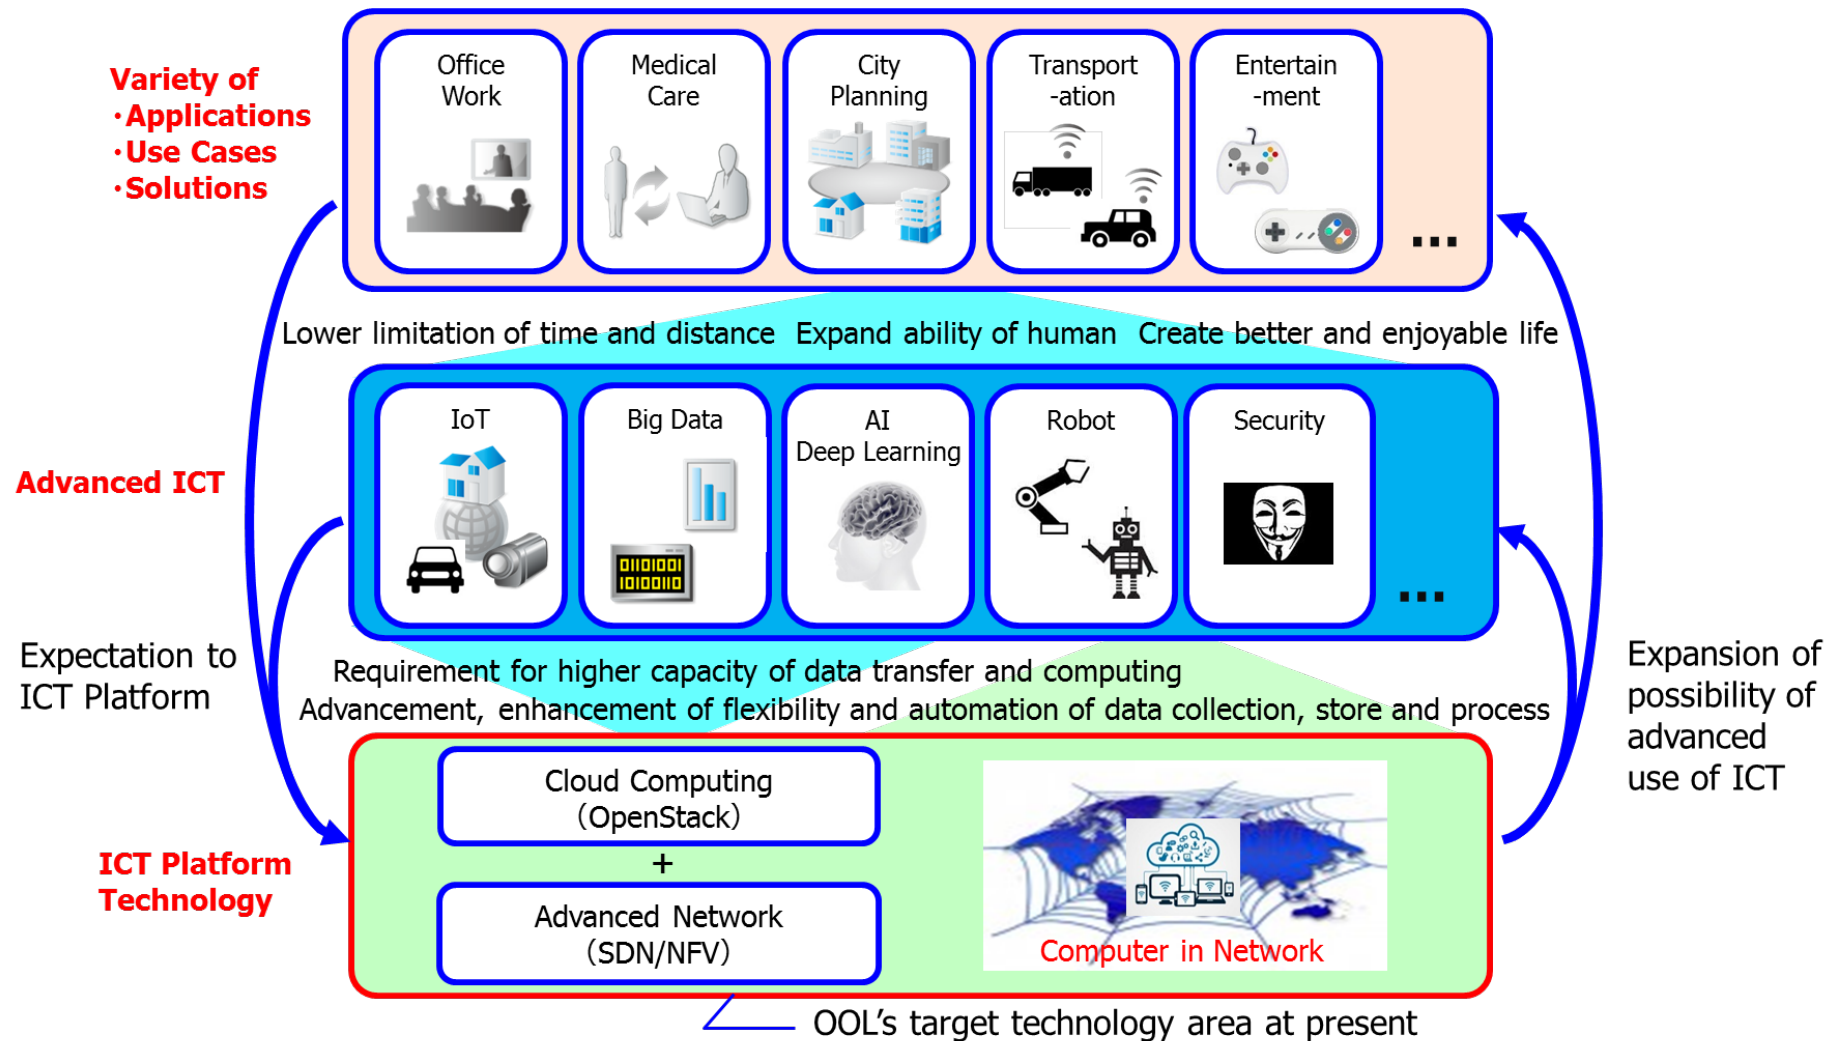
Variety of
·Applications
·Use Cases
·Solutions

Office Work

Medical Care

City Planning

Transport -ation

Entertain -ment

...

Lower limitation of time and distance Expand ability of human Create better and enjoyable life

Advanced ICT

IoT

Big Data

01101001
10100110

AI
Deep Learning

Robot

Security

...

Expectation to ICT Platform

Requirement for higher capacity of data transfer and computing
Advancement, enhancement of flexibility and automation of data collection, store and process

Expansion of possibility of advanced use of ICT

ICT Platform Technology

Cloud Computing (OpenStack)

+

Advanced Network (SDN/NFV)

Computer in Network

OOL's target technology area at present